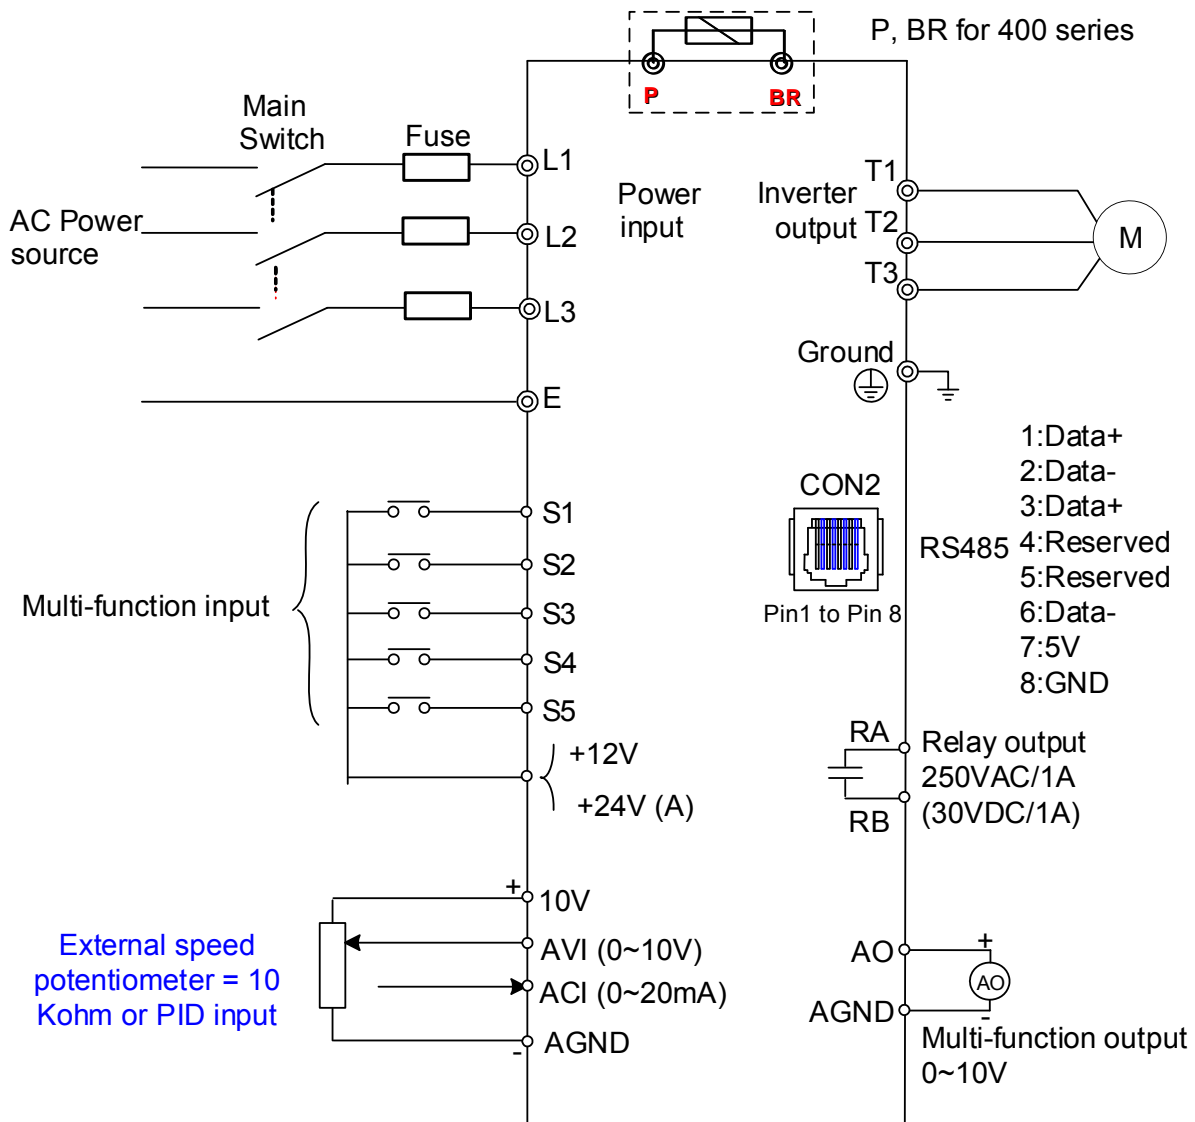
P, BR for 400 series

P BR

Main Switch

Fuse

AC Power source

L1

L2

L3

E

Power input

Inverter output

T1

T2

T3

M

Ground

1:Data+
2:Data-
3:Data+
4:Reserved
5:Reserved
6:Data-
7:5V
8:GND

CON2

RS485

Pin1 to Pin 8

Multi-function input

S1

S2

S3

S4

S5

+12V

+24V (A)

RA

Relay output 250VAC/1A (30VDC/1A)

RB

+

10V

External speed potentiometer = 10 Kohm or PID input

AVI (0~10V)

ACI (0~20mA)

-

AGND

AO

+

AO

AGND

-

Multi-function output 0~10V